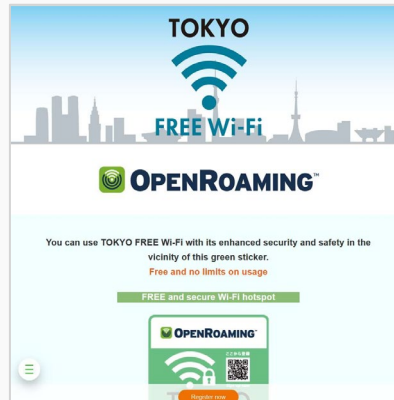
TOKYO

FREE Wi-Fi

OPENROAMING™

You can use TOKYO FREE Wi-Fi with its enhanced security and safety in the vicinity of this green sticker.

Free and no limits on usage

FREE and secure Wi-Fi hotspot

OPENROAMING™

ここから登録

Register now